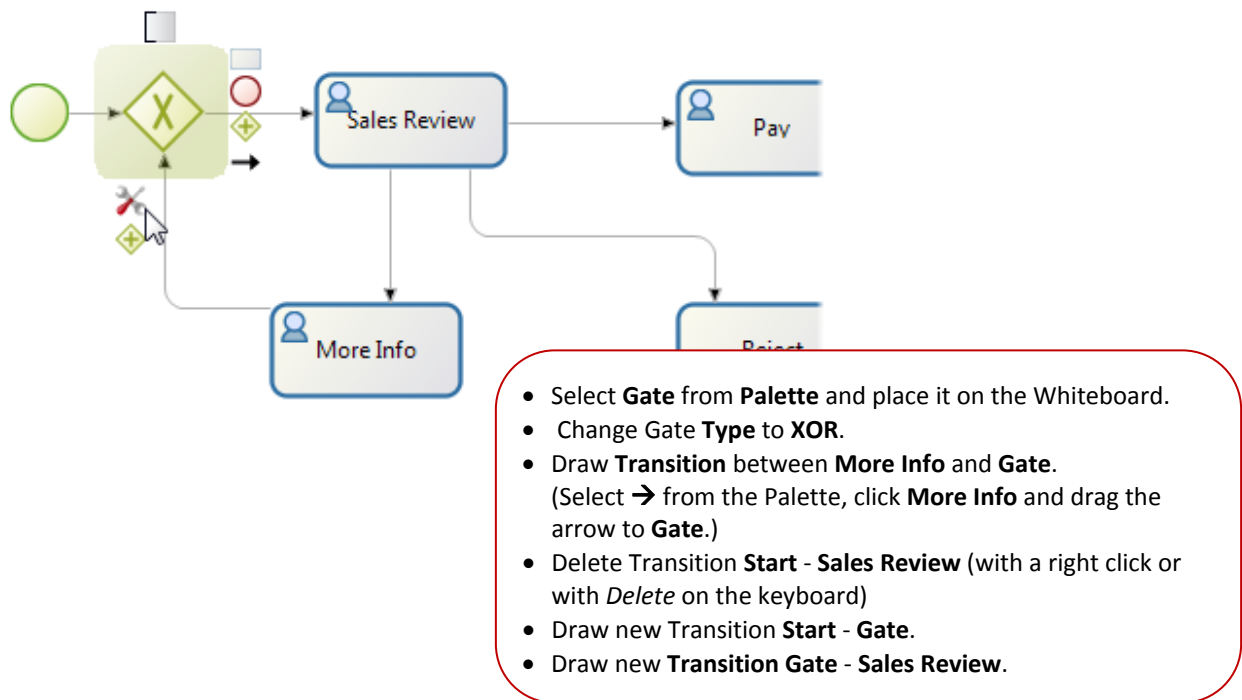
X

Sales Review

Pay

More Info

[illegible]

- Select **Gate** from **Palette** and place it on the Whiteboard.
- Change Gate **Type** to **XOR**.
- Draw **Transition** between **More Info** and **Gate**. (Select → from the Palette, click **More Info** and drag the arrow to **Gate**.)
- Delete Transition **Start** - **Sales Review** (with a right click or with *Delete* on the keyboard)
- Draw new Transition **Start** - **Gate**.
- Draw new **Transition Gate** - **Sales Review**.